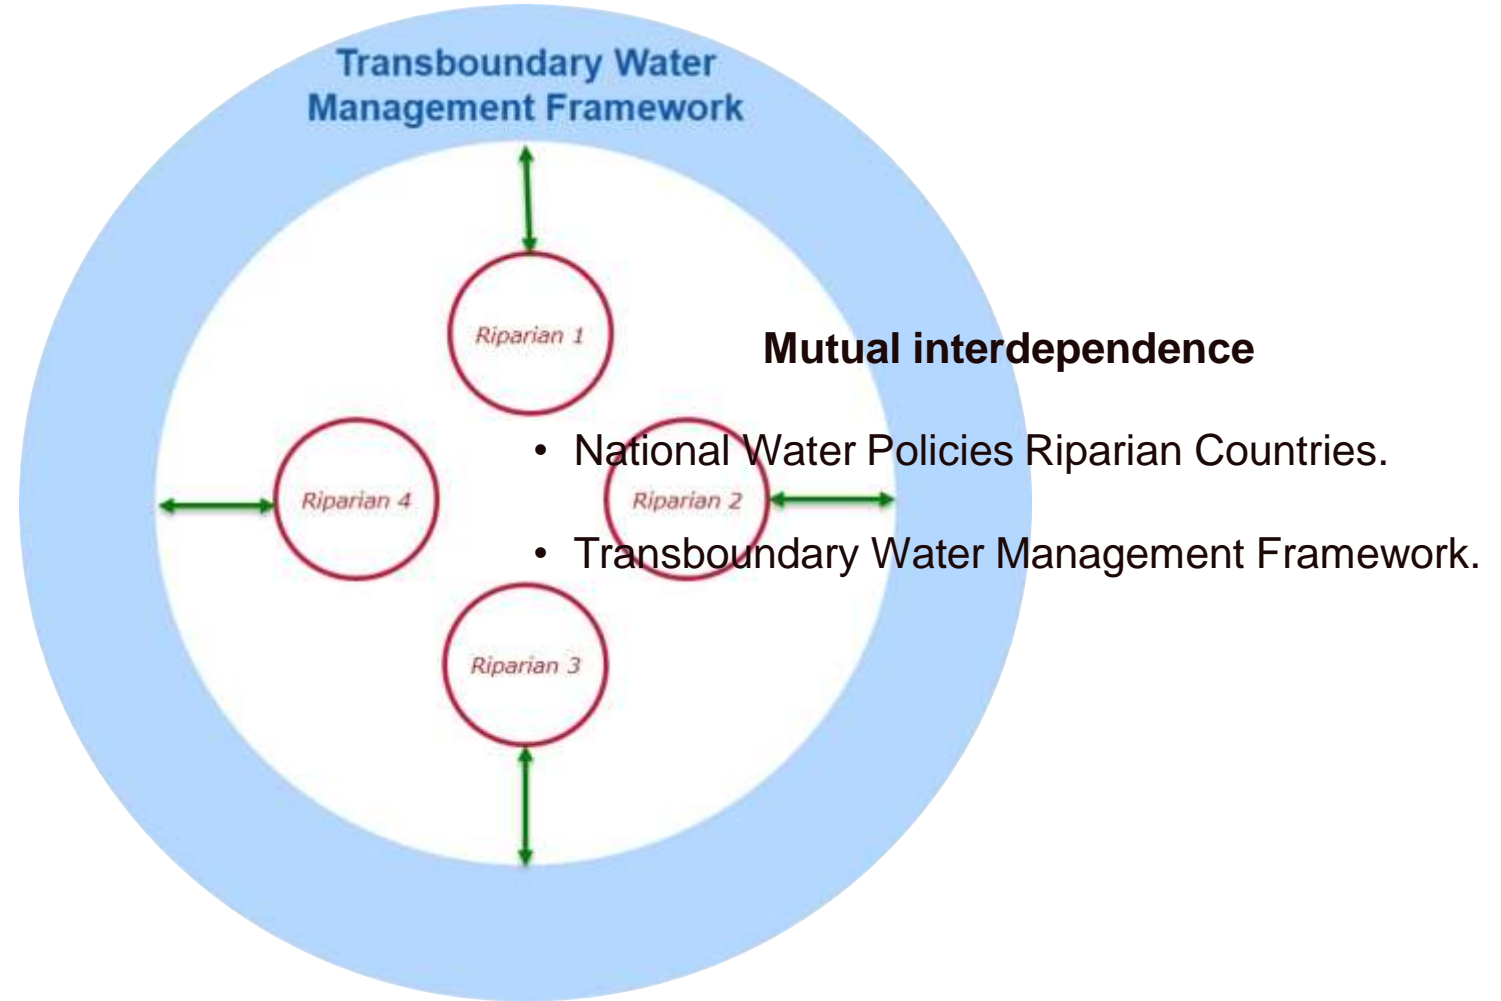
Transboundary Water Management Framework

Riparian 1

Riparian 4

Riparian 2

Riparian 3

Mutual interdependence

• National Water Policies Riparian Countries.

• Transboundary Water Management Framework.